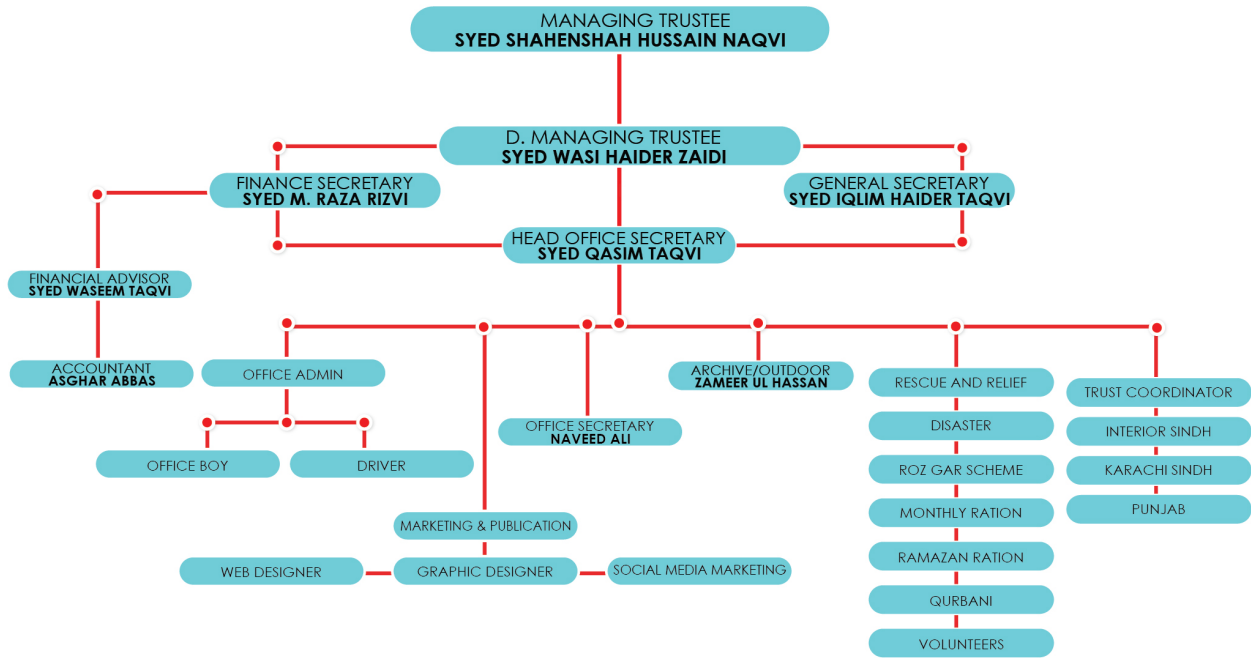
MANAGING TRUSTEE
SYED SHAHENSHAH HUSSAIN NAQVI

D. MANAGING TRUSTEE
SYED WASI HAIDER ZAIDI

FINANCE SECRETARY
SYED M. RAZA RIZVI

GENERAL SECRETARY
SYED IQLIM HAIDER TAQVI

HEAD OFFICE SECRETARY
SYED QASIM TAQVI

FINANCIAL ADVISOR
SYED WASEEM TAQVI

ACCOUNTANT
ASGHAR ABBAS

OFFICE ADMIN

OFFICE BOY

DRIVER

OFFICE SECRETARY
NAVEED ALI

ARCHIVE/OUTDOOR
ZAMEER UL HASSAN

MARKETING & PUBLICATION

WEB DESIGNER

GRAPHIC DESIGNER

SOCIAL MEDIA MARKETING

RESCUE AND RELIEF

DISASTER

ROZ GAR SCHEME

MONTHLY RATION

RAMAZAN RATION

QURBANI

VOLUNTEERS

TRUST COORDINATOR

INTERIOR SINDH

KARACHI SINDH

PUNJAB